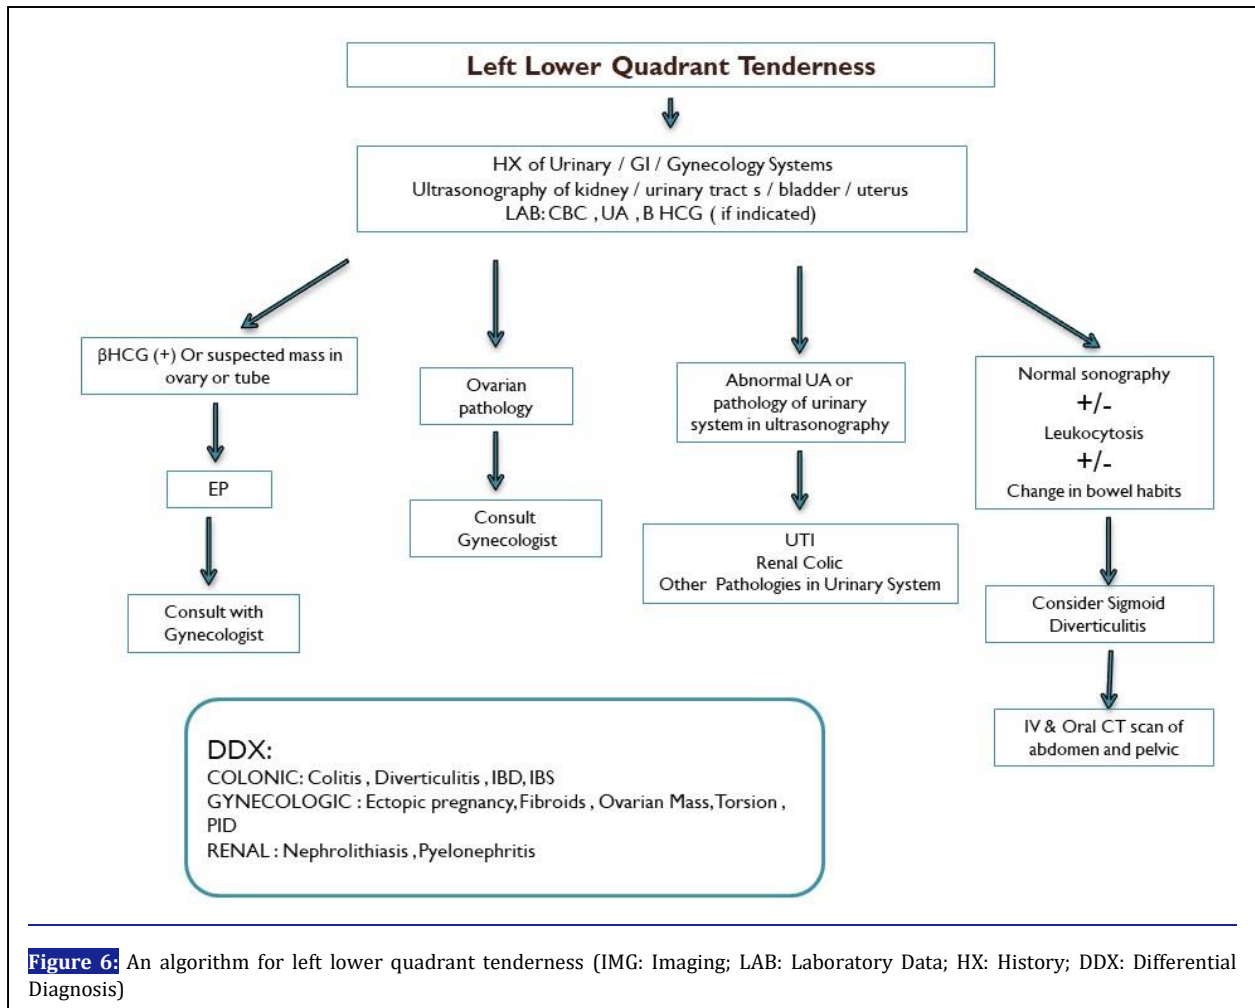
Left Lower Quadrant Tenderness

HX of Urinary / GI / Gynecology Systems
Ultrasonography of kidney / urinary tract s / bladder / uterus
LAB: CBC , UA , B HCG ( if indicated)

βHCG (+) Or suspected mass in ovary or tube

EP

Consult with Gynecologist

Ovarian pathology

Consult Gynecologist

Abnormal UA or pathology of urinary system in ultrasonography

UTI
Renal Colic
Other Pathologies in Urinary System

Normal sonography
+/-
Leukocytosis
+/-
Change in bowel habits

Consider Sigmoid Diverticulitis

IV & Oral CT scan of abdomen and pelvic

DDX:
COLONIC: Colitis , Diverticulitis , IBD, IBS
GYNECOLOGIC : Ectopic pregnancy, Fibroids , Ovarian Mass, Torsion , PID
RENAL : Nephrolithiasis , Pyelonephritis

Figure 6: An algorithm for left lower quadrant tenderness (IMG: Imaging; LAB: Laboratory Data; HX: History; DDX: Differential Diagnosis)